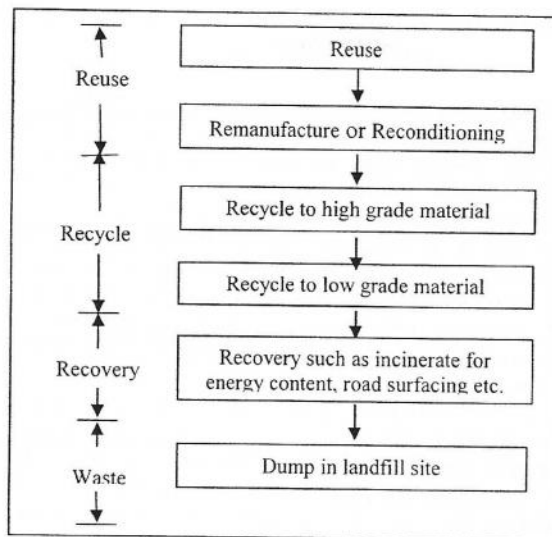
Reuse

Recycle

Recovery

Waste

Reuse

Remanufacture or Reconditioning

Recycle to high grade material

Recycle to low grade material

Recovery such as incinerate for energy content, road surfacing etc.

Dump in landfill site